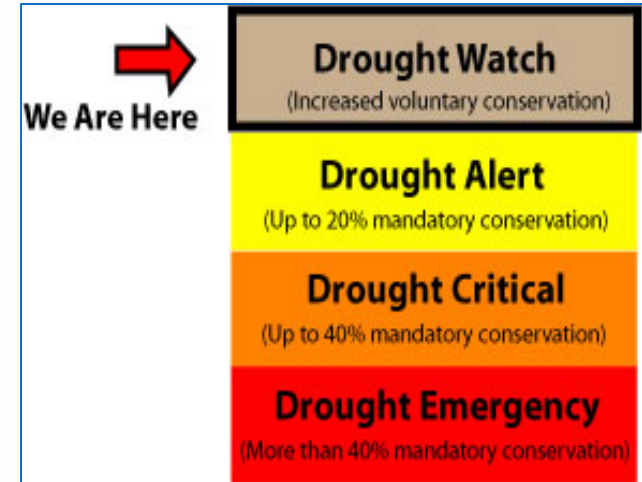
We Are Here

Drought Watch
(Increased voluntary conservation)

Drought Alert
(Up to 20% mandatory conservation)

Drought Critical
(Up to 40% mandatory conservation)

Drought Emergency
(More than 40% mandatory conservation)